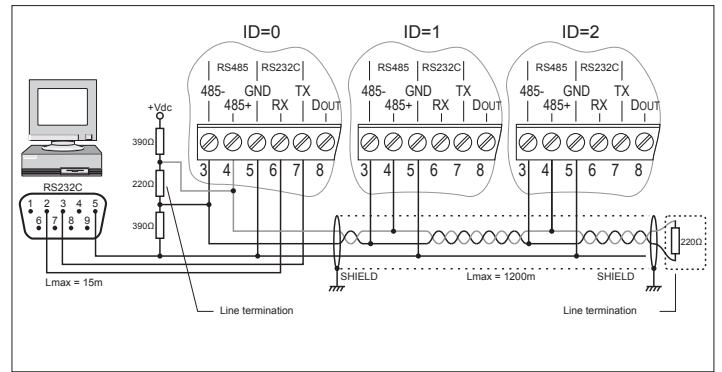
ID=0

RS485 RS232C
485- GND TX
485+ RX DOUT
3 4 5 6 7 8

ID=1

RS485 RS232C
485- GND TX
485+ RX DOUT
3 4 5 6 7 8

ID=2

RS485 RS232C
485- GND TX
485+ RX DOUT
3 4 5 6 7 8

+Vdc
390Ω
220Ω
390Ω

RS232C
1 2 3 4 5
6 7 8 9

Lmax = 15m

SHIELD
Lmax = 1200m
SHIELD
220Ω

Line termination
Line termination